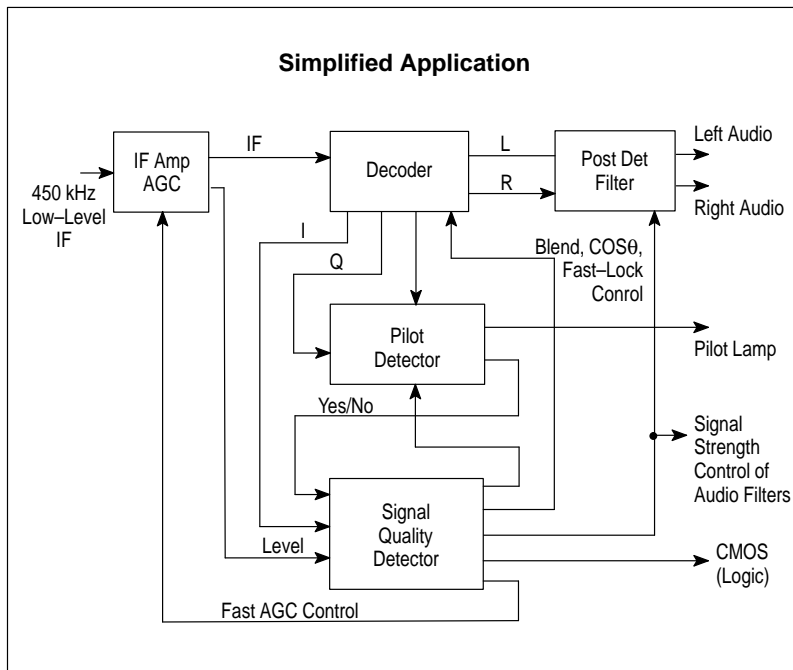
Simplified Application

450 kHz Low–Level IF

IF Amp AGC

IF

Decoder

L

R

Post Det Filter

Left Audio

Right Audio

I

Q

Blend, COSθ, Fast–Lock Conrol

Pilot Detector

Pilot Lamp

Yes/No

Signal Strength Control of Audio Filters

Level

Signal Quality Detector

CMOS (Logic)

Fast AGC Control